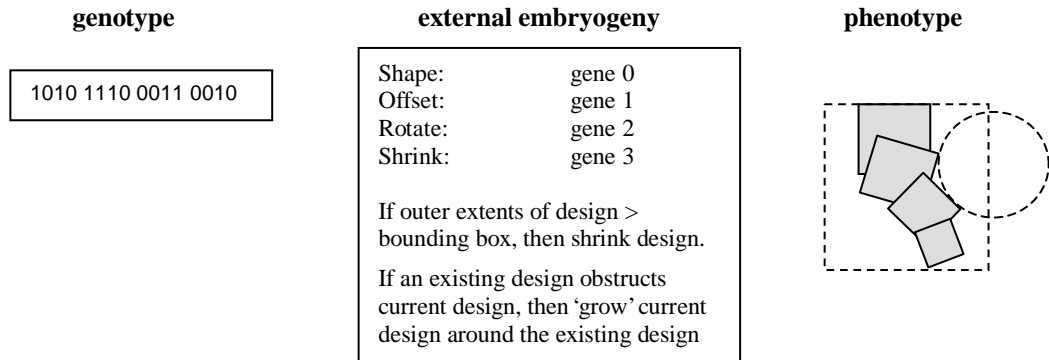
genotype

1010 1110 0011 0010

external embryogeny

| Shape: | gene 0 |
|---|---|
| Offset: | gene 1 |
| Rotate: | gene 2 |
| Shrink: | gene 3 |

If outer extents of design > bounding box, then shrink design.

If an existing design obstructs current design, then 'grow' current design around the existing design

phenotype